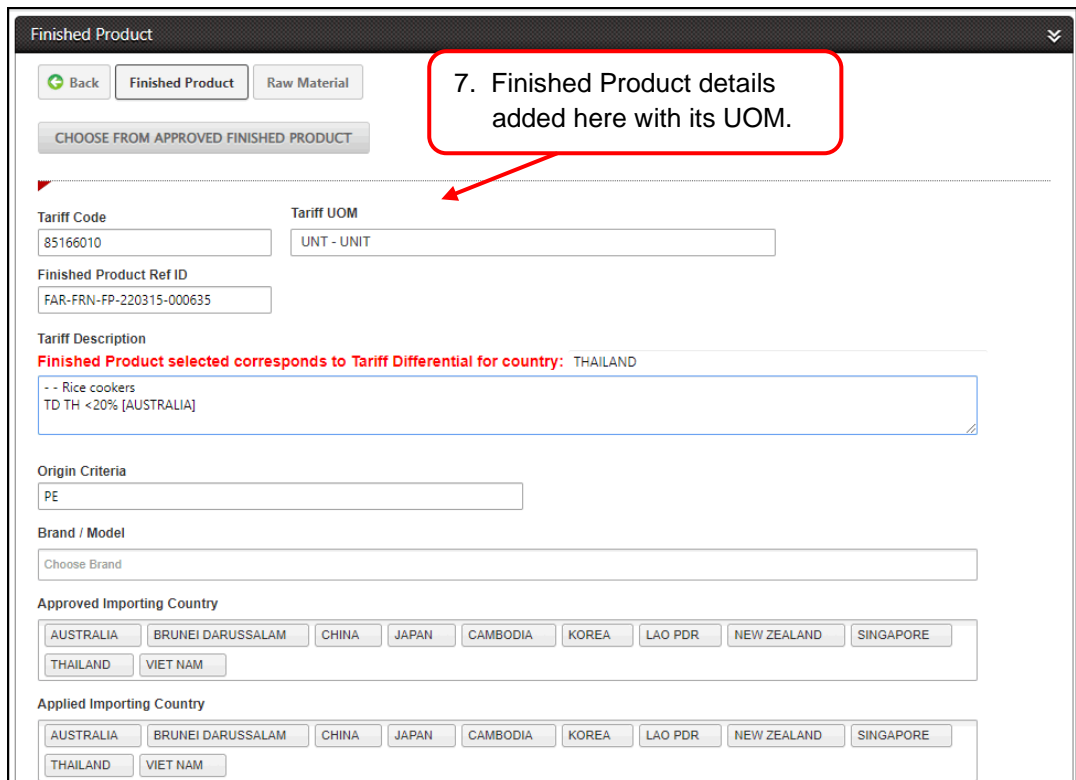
Finished Product

Back | Finished Product | Raw Material

CHOOSE FROM APPROVED FINISHED PRODUCT

7. Finished Product details added here with its UOM.

Tariff Code
85166010

Tariff UOM
UNT - UNIT

Finished Product Ref ID
FAR-FRN-FP-220315-000635

Tariff Description
Finished Product selected corresponds to Tariff Differential for country: THAILAND
- - Rice cookers
TD TH <20% [AUSTRALIA]

Origin Criteria
PE

Brand / Model
Choose Brand

Approved Importing Country
AUSTRALIA | BRUNEI DARUSSALAM | CHINA | JAPAN | CAMBODIA | KOREA | LAO PDR | NEW ZEALAND | SINGAPORE | THAILAND | VIET NAM

Applied Importing Country
AUSTRALIA | BRUNEI DARUSSALAM | CHINA | JAPAN | CAMBODIA | KOREA | LAO PDR | NEW ZEALAND | SINGAPORE | THAILAND | VIET NAM